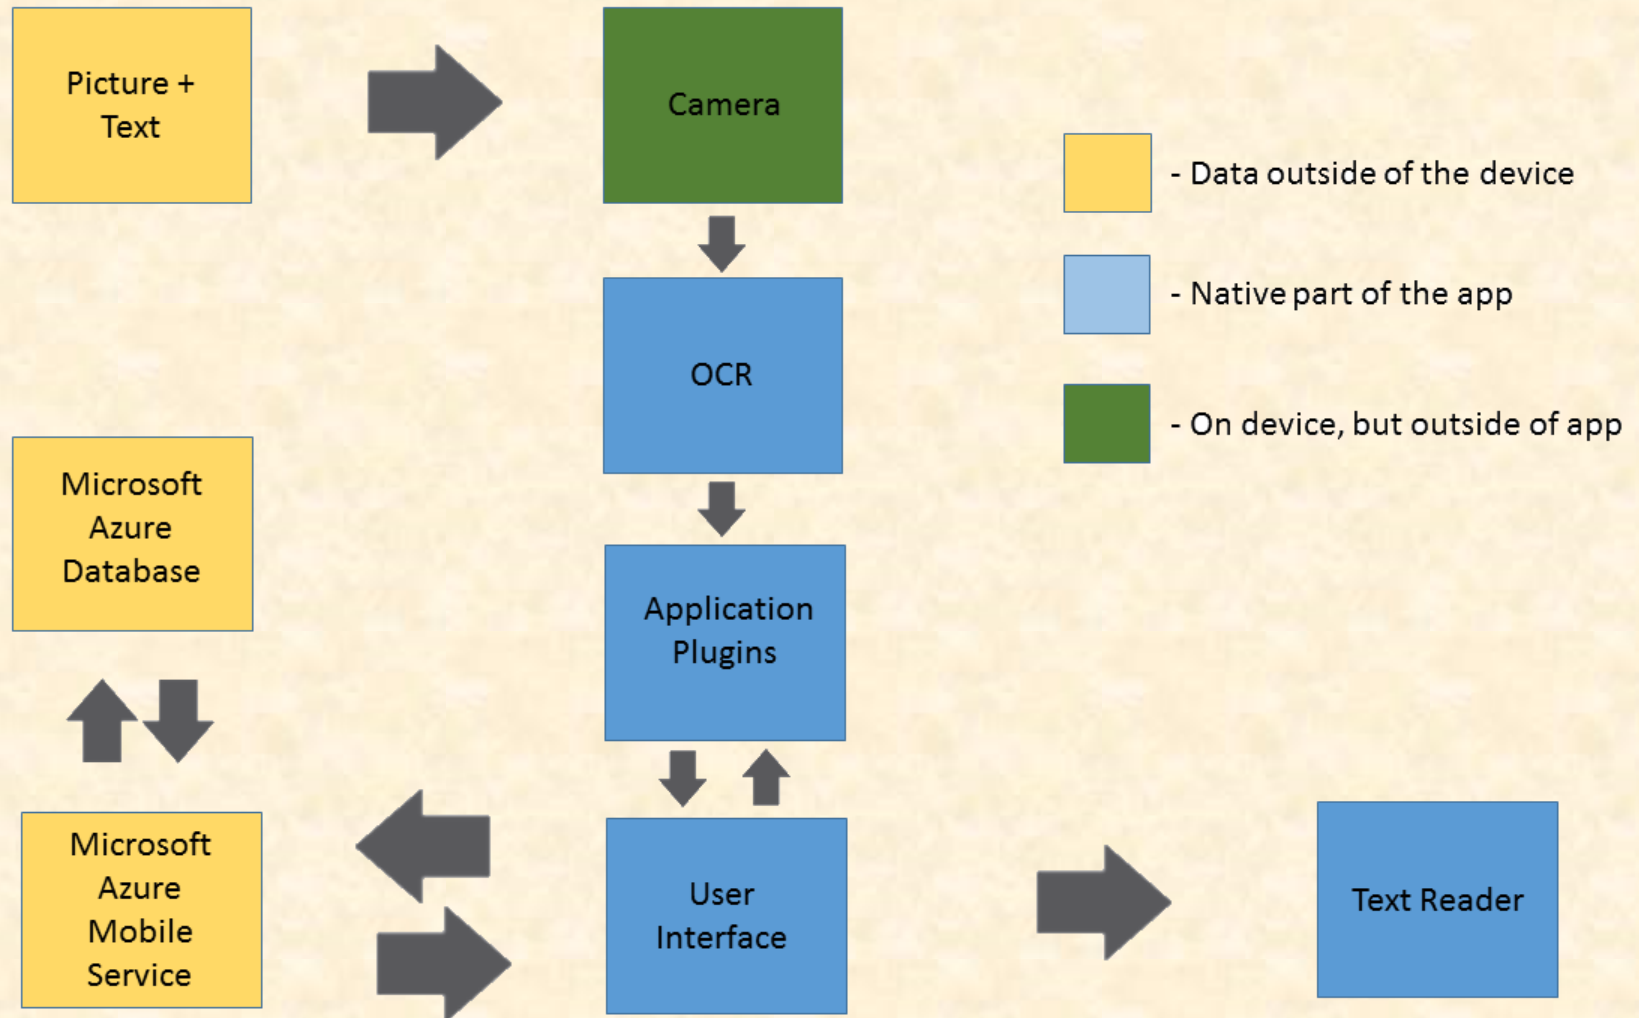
Picture + Text

Camera

- Data outside of the device

- Native part of the app

- On device, but outside of app

OCR

Microsoft Azure Database

Application Plugins

Microsoft Azure Mobile Service

User Interface

Text Reader